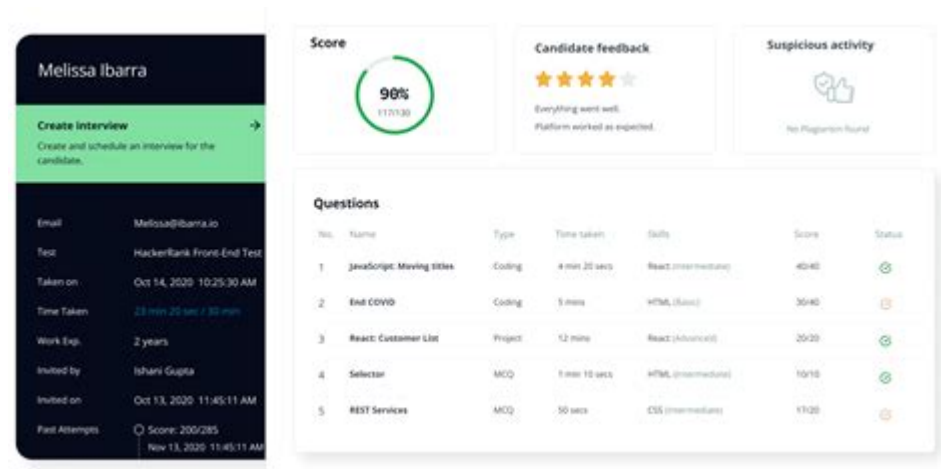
Melissa Ibarra

Create interview →
Create and schedule an interview for the candidate.

| | |
|---|---|
| Email | Melissa@ibarra.io |
| Test | HackerRank Front-End Test |
| Taken on | Oct 14, 2020 10:25:30 AM |
| Time Taken | 23 min 20 sec / 30 min |
| Work Exp. | 2 years |
| Invited by | Ishani Gupta |
| Invited on | Oct 13, 2020 11:45:11 AM |
| Past Attempts | Score: 200/285 Nov 13, 2020 11:45:11 AM |

Score
90%
117/130

Candidate feedback
Everything went well.
Platform worked as expected.

Suspicious activity
No Plagiarism found

Questions

| No. | Name | Type | Time taken | Skills | Score | Status |
|---|---|---|---|---|---|---|
| 1 | JavaScript: Moving titles | Coding | 4 min 20 secs | React (Intermediate) | 40/40 | |
| 2 | End COVID | Coding | 5 mins | HTML (Basic) | 30/40 | |
| 3 | React: Customer List | Project | 12 mins | React (Advanced) | 20/20 | |
| 4 | Selector | MCQ | 1 min 10 secs | HTML (Intermediate) | 10/10 | |
| 5 | REST Services | MCQ | 50 secs | CSS (Intermediate) | 17/20 | |